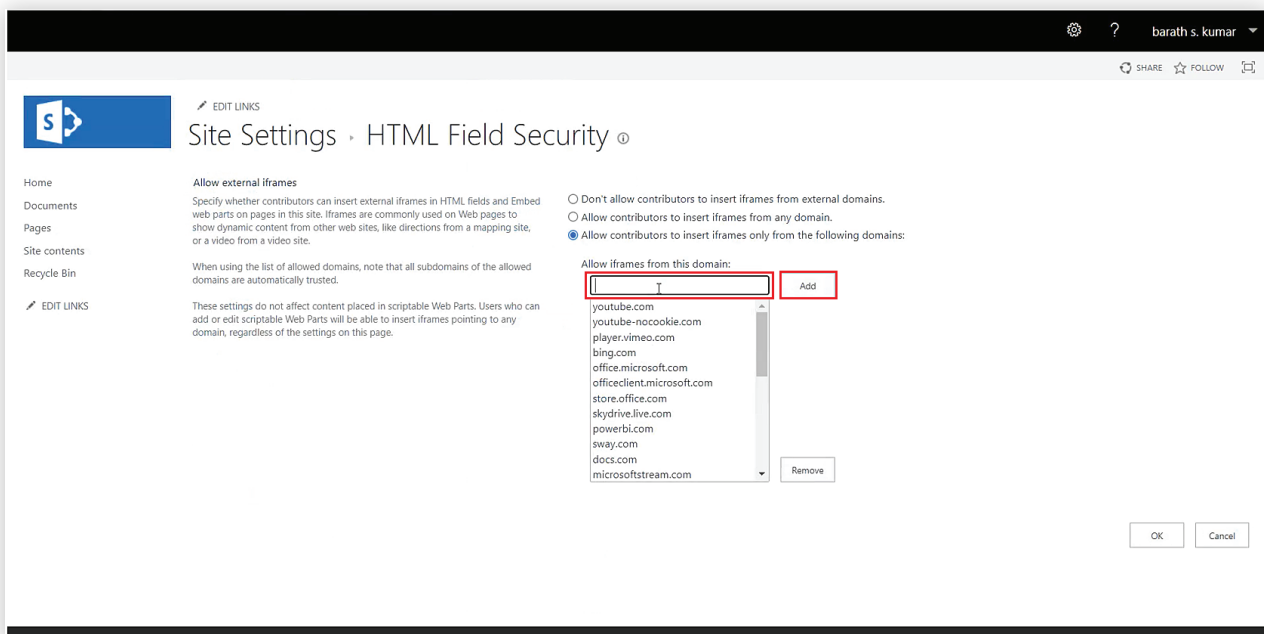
? barath s. kumar

SHARE FOLLOW

S

EDIT LINKS

Site Settings › HTML Field Security

Home
Documents
Pages
Site contents
Recycle Bin

EDIT LINKS

Allow external iframes

Specify whether contributors can insert external iframes in HTML fields and Embed web parts on pages in this site. Iframes are commonly used on Web pages to show dynamic content from other web sites, like directions from a mapping site, or a video from a video site.

When using the list of allowed domains, note that all subdomains of the allowed domains are automatically trusted.

These settings do not affect content placed in scriptable Web Parts. Users who can add or edit scriptable Web Parts will be able to insert iframes pointing to any domain, regardless of the settings on this page.

Don't allow contributors to insert iframes from external domains.
Allow contributors to insert iframes from any domain.
Allow contributors to insert iframes only from the following domains:

Allow iframes from this domain:

Add

youtube.com
youtube-nocookie.com
player.vimeo.com
bing.com
office.microsoft.com
officeclient.microsoft.com
store.office.com
skydrive.live.com
powerbi.com
sway.com
docs.com
microsoftstream.com

Remove

OK Cancel